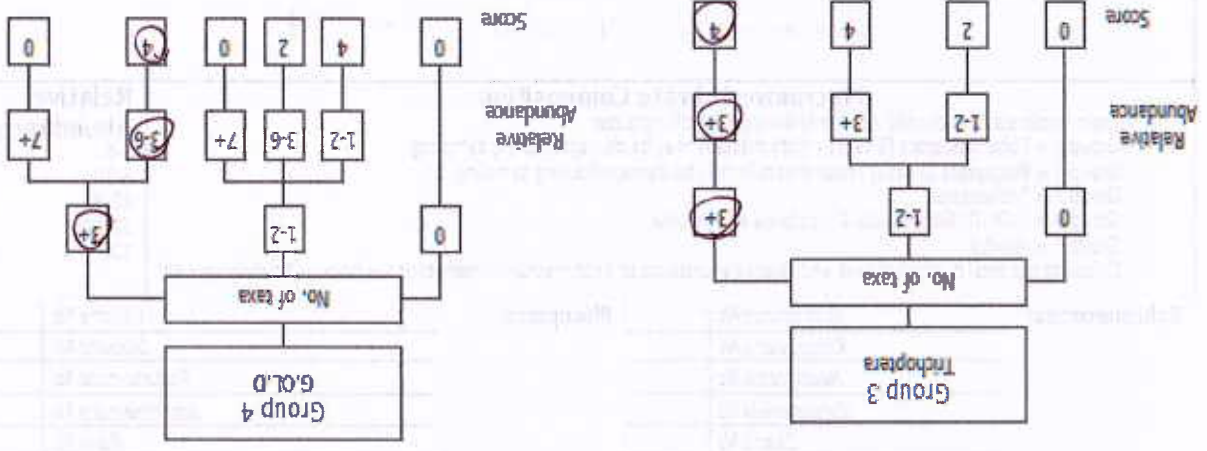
Group 3
Trichoptera

No. of taxa

0

1-2

3+

Relative Abundance

1-2

3+

3+

Score

0

2

4

4

Group 4
G.O.L.D

No. of taxa

0

1-2

3+

Relative Abundance

1-2

3-6

7+

3-6

7+

Score

0

4

2

0

4

0